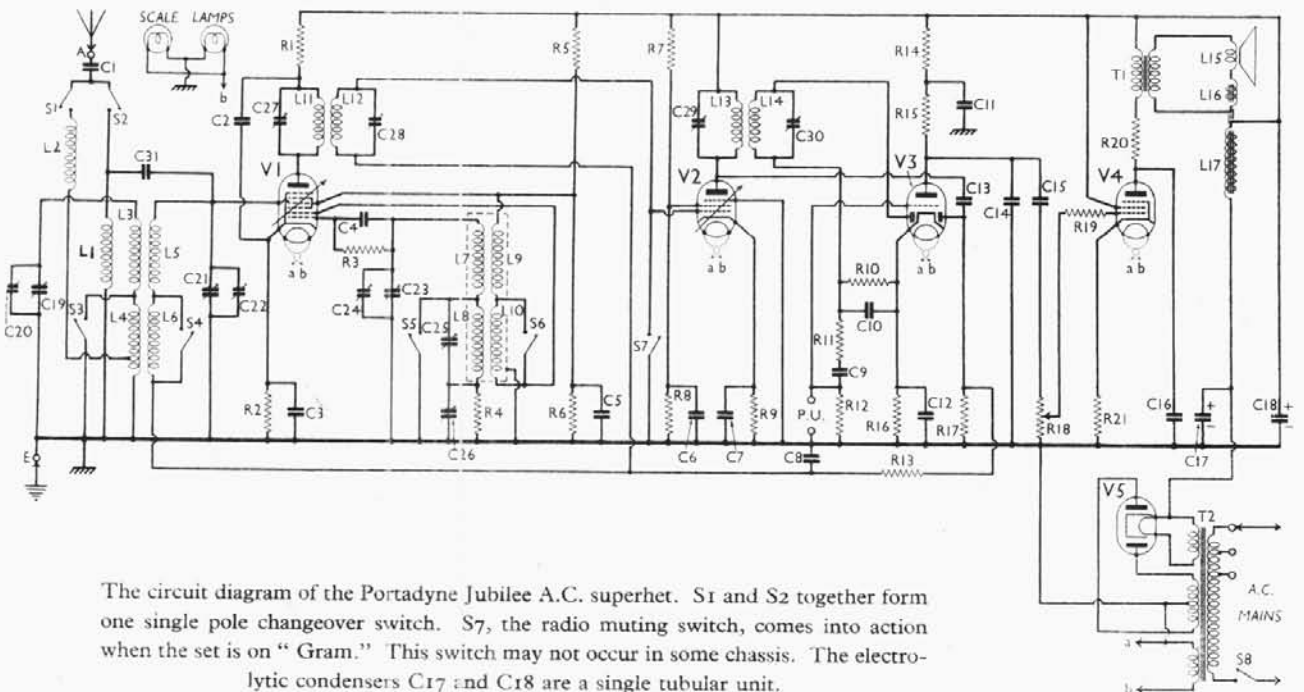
SCALE LAMPS

A
C1
S1
S2
L2
C31
L1
L3
L5
L4
L6
S3
S4
C19
C20
C21
C22
E
b
R1
C2
C27
L11
L12
C28
V1
C4
R3
C24
C23
L7
L9
L8
L10
S5
C25
S6
R2
C3
R4
C26
a b
R5
R6
C5
R7
S7
C29
L13
L14
C30
V2
a b
R8
C6
C7
R9
P.U.
C8
R13
R14
R15
C11
V3
a b
C13
R10
C10
R11
C9
R12
R16
C12
R17
C14
C15
R19
R18
T1
L15
L16
R20
L17
V4
a b
R21
C16
C17
C18
V5
T2
A.C.
MAINS
S8
a
b

The circuit diagram of the Portadyne Jubilee A.C. superhet. S1 and S2 together form one single pole changeover switch. S7, the radio muting switch, comes into action when the set is on " Gram." This switch may not occur in some chassis. The electrolytic condensers C17 and C18 are a single tubular unit.